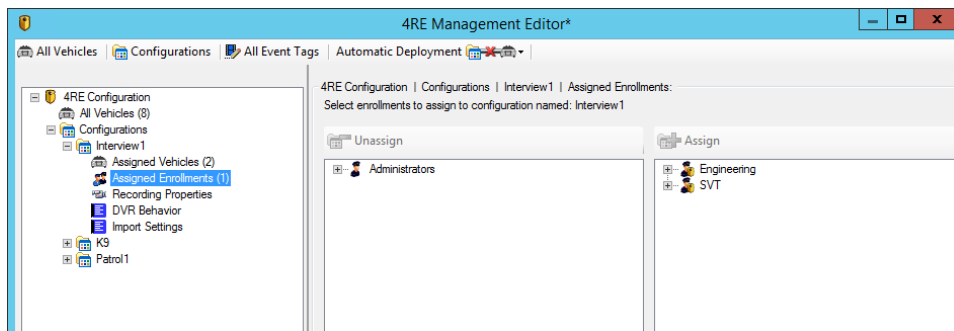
4RE Management Editor*

All Vehicles | Configurations | All Event Tags | Automatic Deployment

4RE Configuration
All Vehicles (8)
Configurations
Interview1
Assigned Vehicles (2)
Assigned Enrollments (1)
Recording Properties
DVR Behavior
Import Settings
K9
Patrol1

4RE Configuration | Configurations | Interview1 | Assigned Enrollments:
Select enrollments to assign to configuration named: Interview1

Unassign

Administrators

Assign

Engineering
SVT